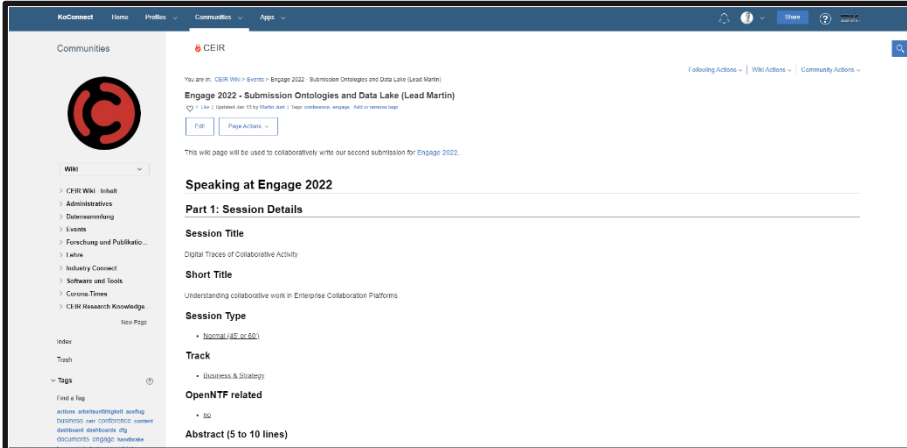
KoConnect Home Profiles Communities Apps

Share

Communities

CEIR

Wiki

CEIR Wiki - Inhalt
Administratives
Datensammlung
Events
Forschung und Publikatio...
Lehre
Industry Connect
Software und Tools
Corona-Times
CEIR Research Knowledge

New Page

Index

Trash

Tags

Find a Tag

actions arbeitsunfähigkeit ausflug business ceir conference content dashboard dashboards dfg documents engage handbrake

You are in: CEIR Wiki > Events > Engage 2022 - Submission Ontologies and Data Lake (Lead Martin)

Following Actions | Wiki Actions | Community Actions

Engage 2022 - Submission Ontologies and Data Lake (Lead Martin)

Like | Updated Jan 13 by Martin Just | Tags: conference, engage, Add or remove tags

Edit Page Actions

This wiki page will be used to collaboratively write our second submission for Engage 2022.

Speaking at Engage 2022

Part 1: Session Details

Session Title

Digital Traces of Collaborative Activity

Short Title

Understanding collaborative work in Enterprise Collaboration Platforms

Session Type

• Normal (45' or 60')

Track

• Business & Strategy

OpenNTF related

• no

Abstract (5 to 10 lines)